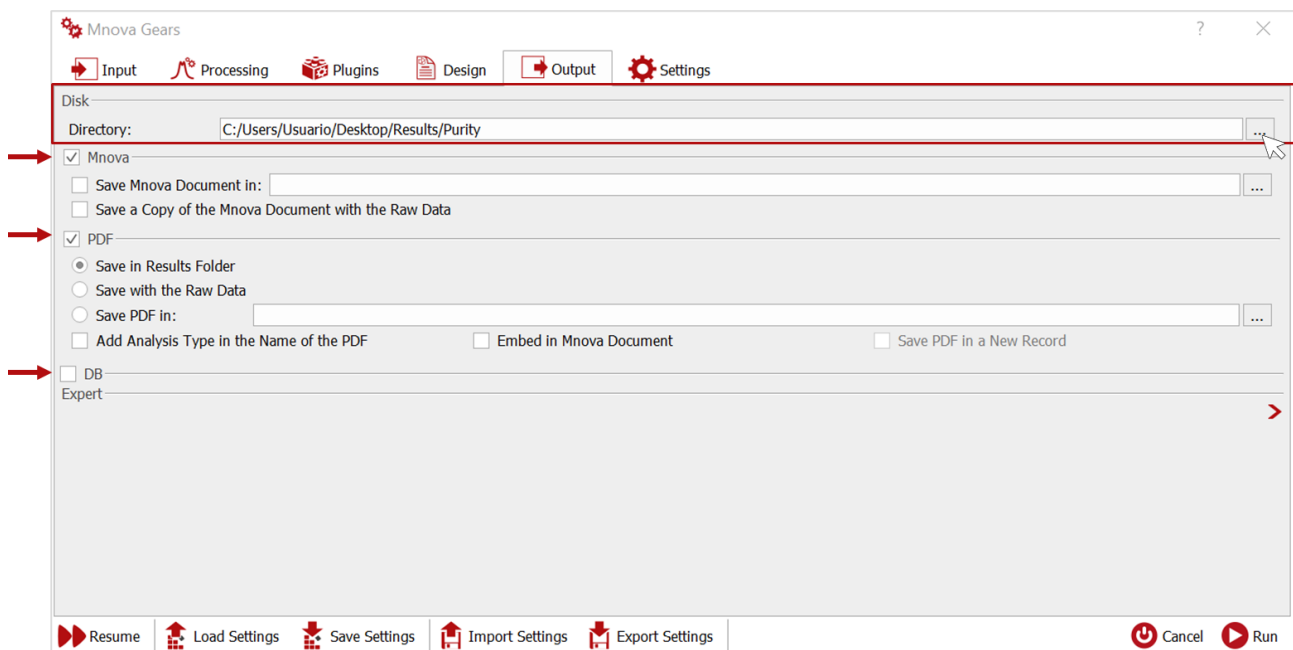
Mnova Gears ? ✕

Input Processing Plugins Design Output Settings

Disk
Directory: C:/Users/Usuario/Desktop/Results/Purity ...

Mnova
Save Mnova Document in: ...
Save a Copy of the Mnova Document with the Raw Data

PDF
Save in Results Folder
Save with the Raw Data
Save PDF in: ...
Add Analysis Type in the Name of the PDF
Embed in Mnova Document
Save PDF in a New Record

DB
Expert

Resume Load Settings Save Settings Import Settings Export Settings Cancel Run